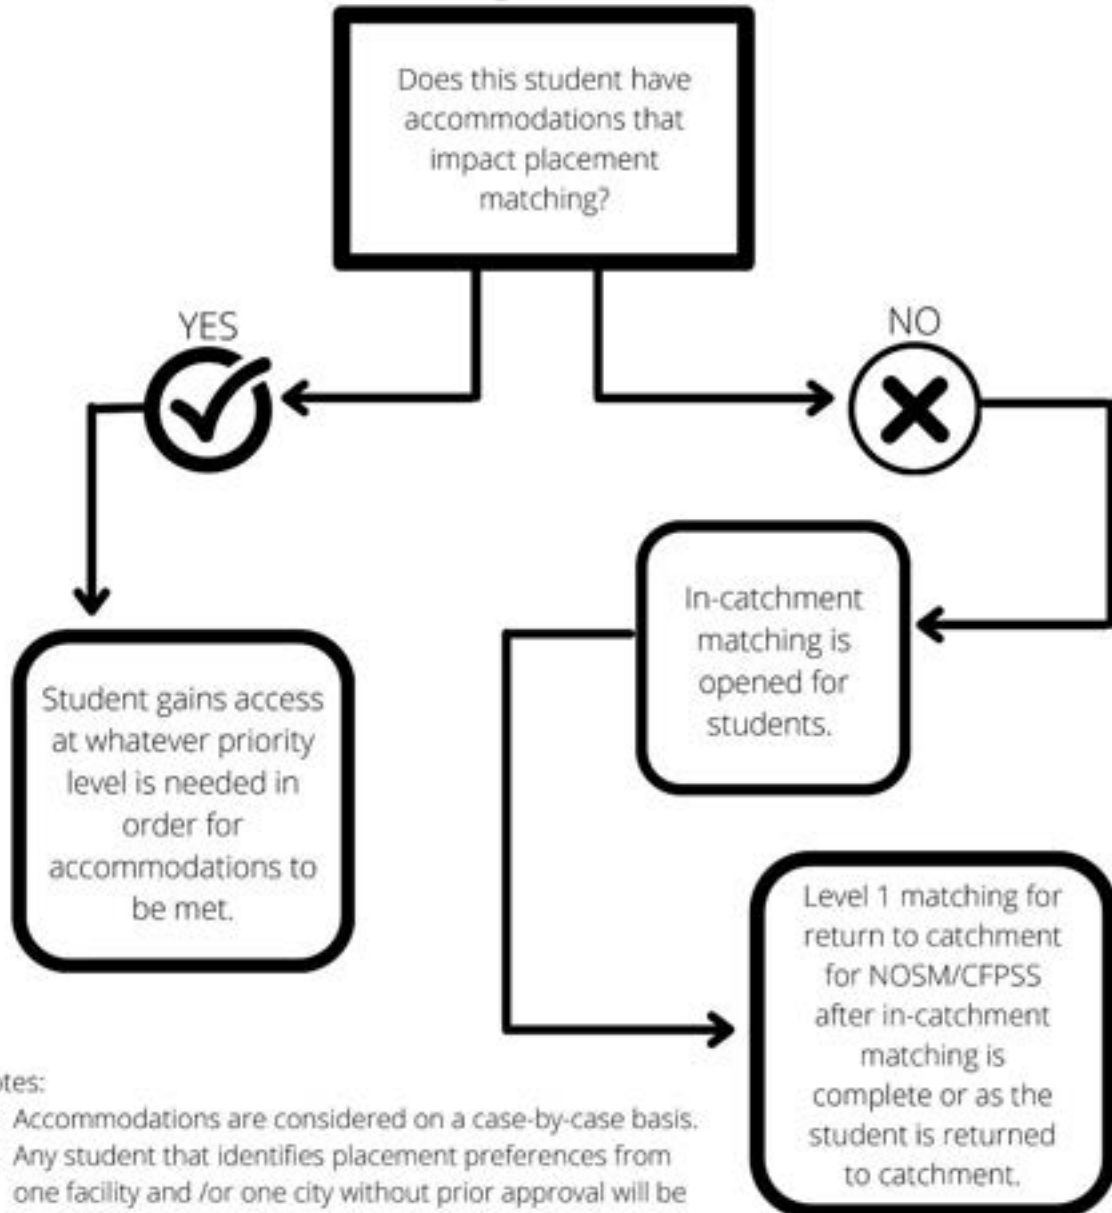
Does this student have accommodations that impact placement matching?

YES

NO

Student gains access at whatever priority level is needed in order for accommodations to be met.

In-catchment matching is opened for students.

Level 1 matching for return to catchment for NOSM/CFPSS after in-catchment matching is complete or as the student is returned to catchment.

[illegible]tes:

Accommodations are considered on a case-by-case basis.

Any student that identifies placement preferences from one facility and /or one city without prior approval will be